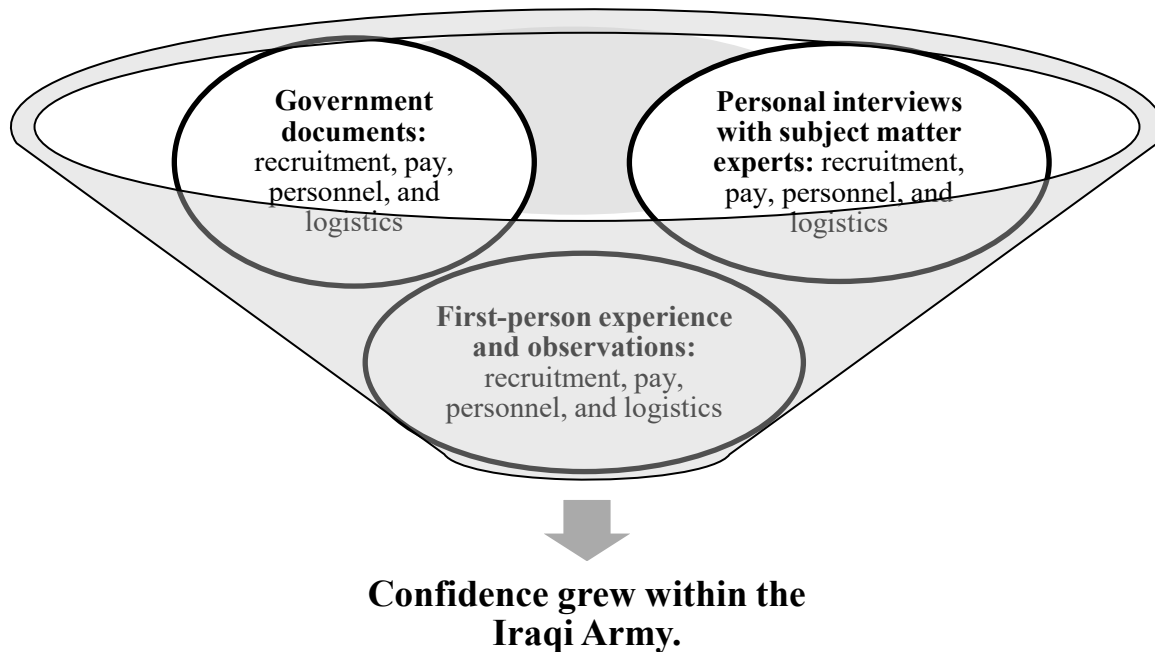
**Government documents:** recruitment, pay, personnel, and logistics

**Personal interviews with subject matter experts:** recruitment, pay, personnel, and logistics

**First-person experience and observations:** recruitment, pay, personnel, and logistics

**Confidence grew within the Iraqi Army.**